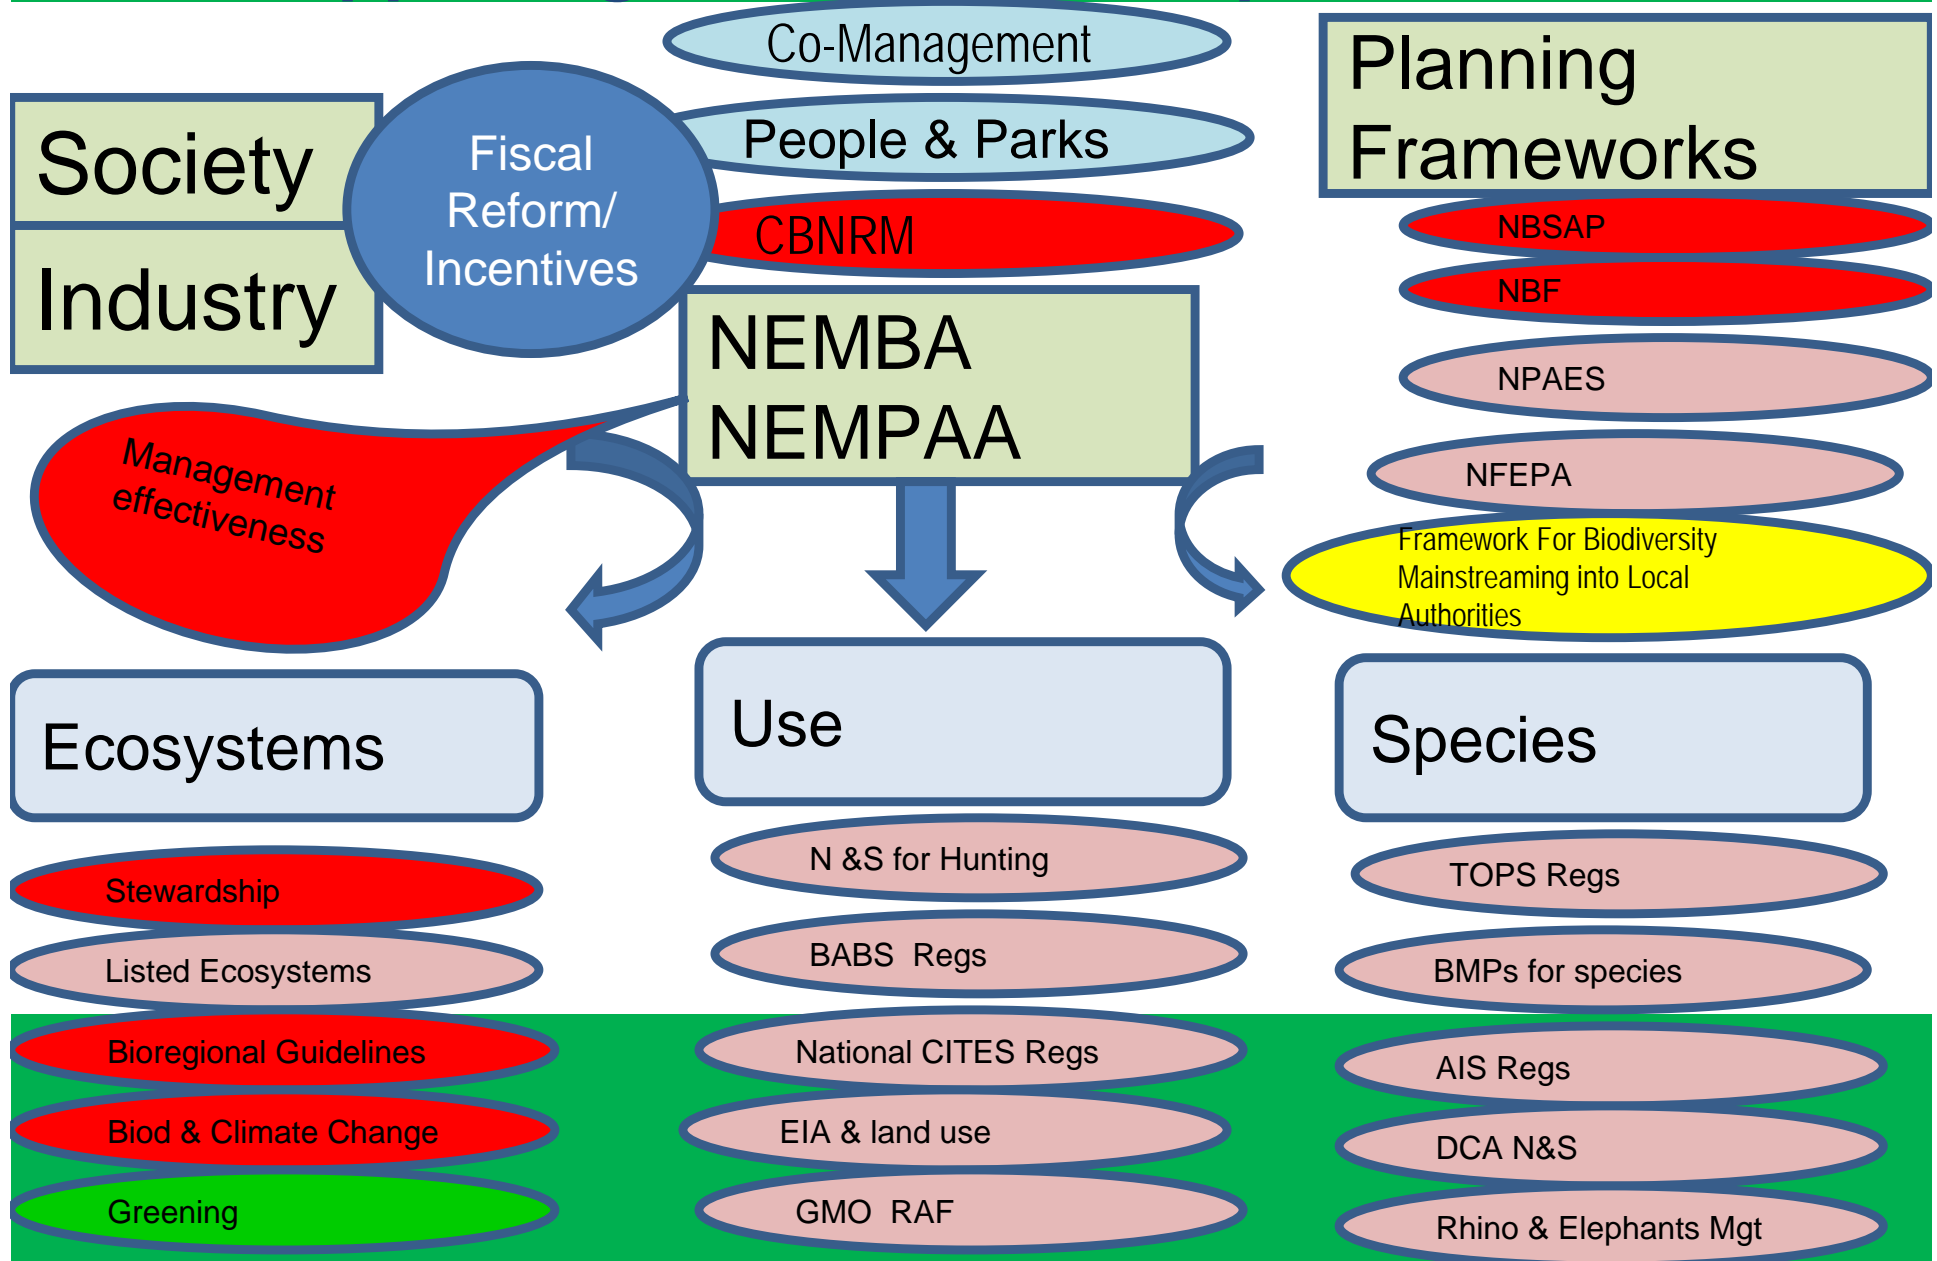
Society

Industry

Fiscal Reform/ Incentives

Co-Management

People & Parks

CBNRM

Planning Frameworks

NBSAP

NBF

NPAES

NFEPA

Framework For Biodiversity Mainstreaming into Local Authorities

NEMBA
NEMPAA

Management effectiveness

Ecosystems

Use

Species

Stewardship

Listed Ecosystems

Bioregional Guidelines

Biod & Climate Change

Greening

N &S for Hunting

BABS Regs

National CITES Regs

EIA & land use

GMO RAF

TOPS Regs

BMPs for species

AIS Regs

DCA N&S

Rhino & Elephants Mgt